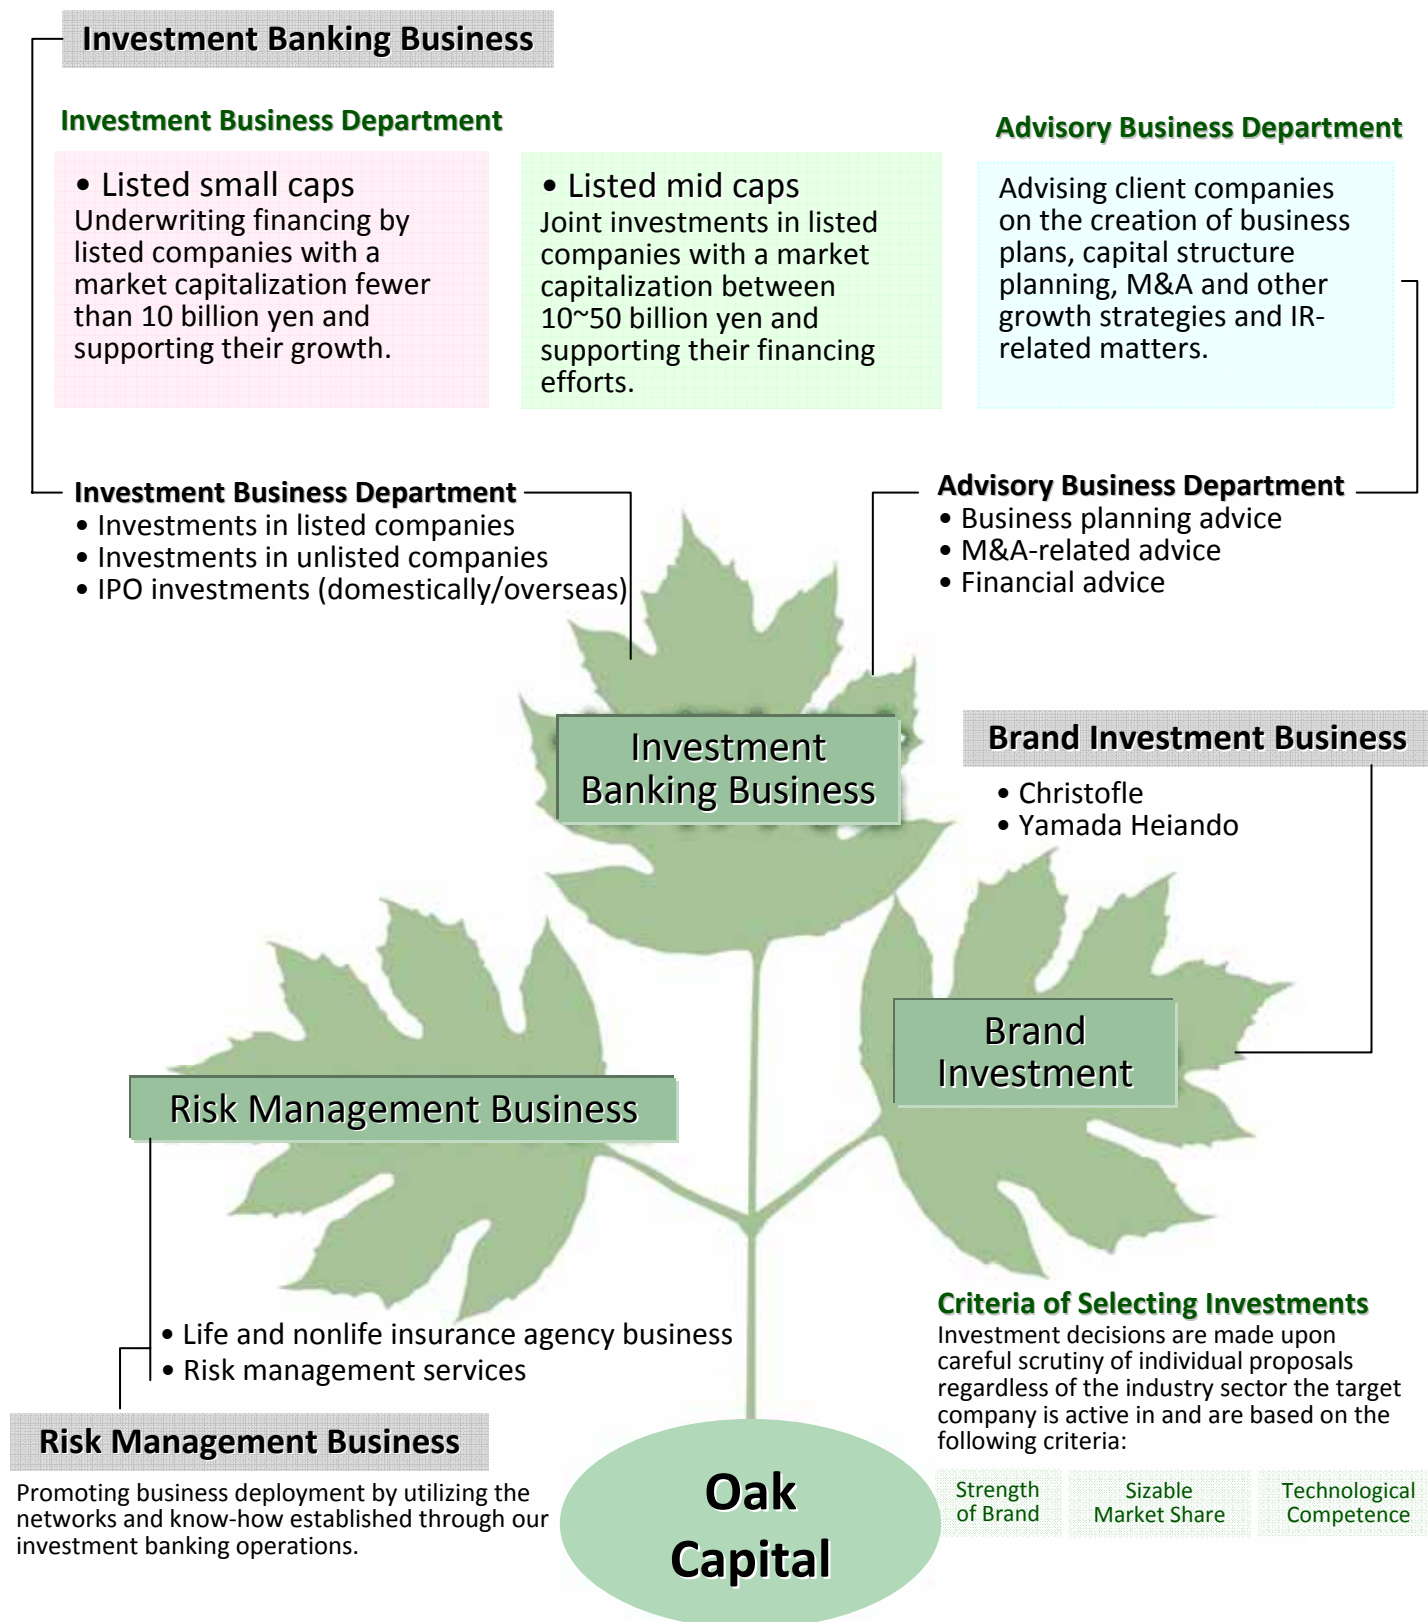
Investment Banking Business

Investment Business Department

• Listed small caps
Underwriting financing by listed companies with a market capitalization fewer than 10 billion yen and supporting their growth.

• Listed mid caps
Joint investments in listed companies with a market capitalization between 10~50 billion yen and supporting their financing efforts.

Advisory Business Department

Advising client companies on the creation of business plans, capital structure planning, M&A and other growth strategies and IR-related matters.

Investment Business Department
• Investments in listed companies
• Investments in unlisted companies
• IPO investments (domestically/overseas)

Advisory Business Department
• Business planning advice
• M&A-related advice
• Financial advice

Investment Banking Business

Brand Investment Business
• Christofle
• Yamada Heiando

Brand Investment

Risk Management Business

• Life and nonlife insurance agency business
• Risk management services

Risk Management Business
Promoting business deployment by utilizing the networks and know-how established through our investment banking operations.

Oak Capital

Criteria of Selecting Investments
Investment decisions are made upon careful scrutiny of individual proposals regardless of the industry sector the target company is active in and are based on the following criteria:

| Strength of Brand | Sizable Market Share | Technological Competence |